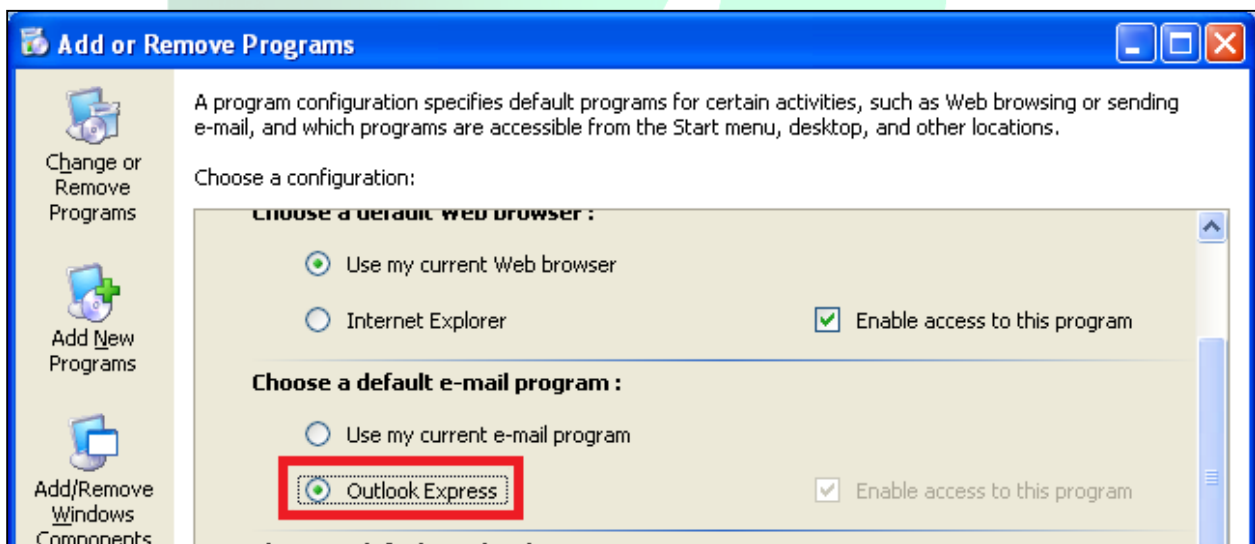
Add or Remove Programs

Change or Remove Programs

Add New Programs

Add/Remove Windows Components

A program configuration specifies default programs for certain activities, such as Web browsing or sending e-mail, and which programs are accessible from the Start menu, desktop, and other locations.

Choose a configuration:

Choose a default Web browser :

Use my current Web browser

Internet Explorer

Enable access to this program

Choose a default e-mail program :

Use my current e-mail program

Outlook Express

Enable access to this program